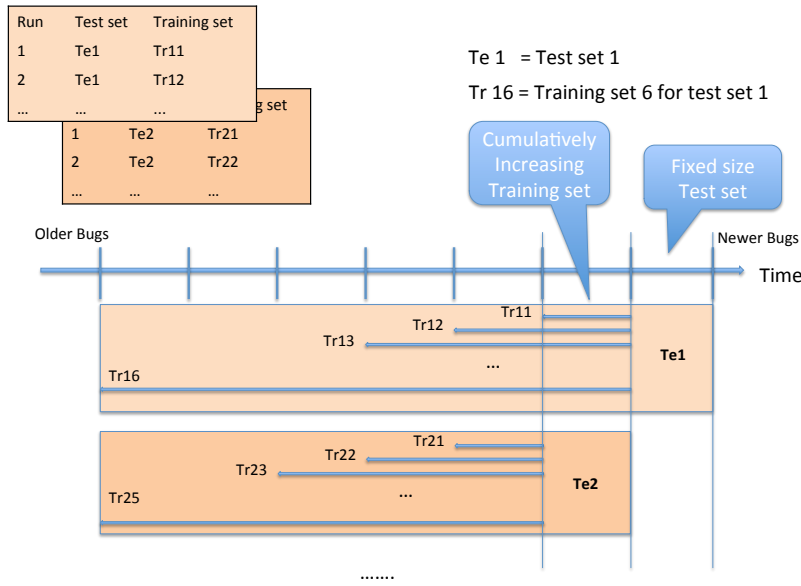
| Run | Test set | Training set |
|---|---|---|
| 1 | Te1 | Tr11 |
| 2 | Te1 | Tr12 |
| … | … | … |

| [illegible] | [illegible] | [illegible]g set |
|---|---|---|
| 1 | Te2 | Tr21 |
| 2 | Te2 | Tr22 |
| … | … | … |

Te 1 = Test set 1

Tr 16 = Training set 6 for test set 1

Cumulatively Increasing Training set

Fixed size Test set

Older Bugs

Newer Bugs

Time

Tr11

Tr12

Tr13

…

Tr16

Te1

Tr21

Tr22

Tr23

…

Tr25

Te2

…….